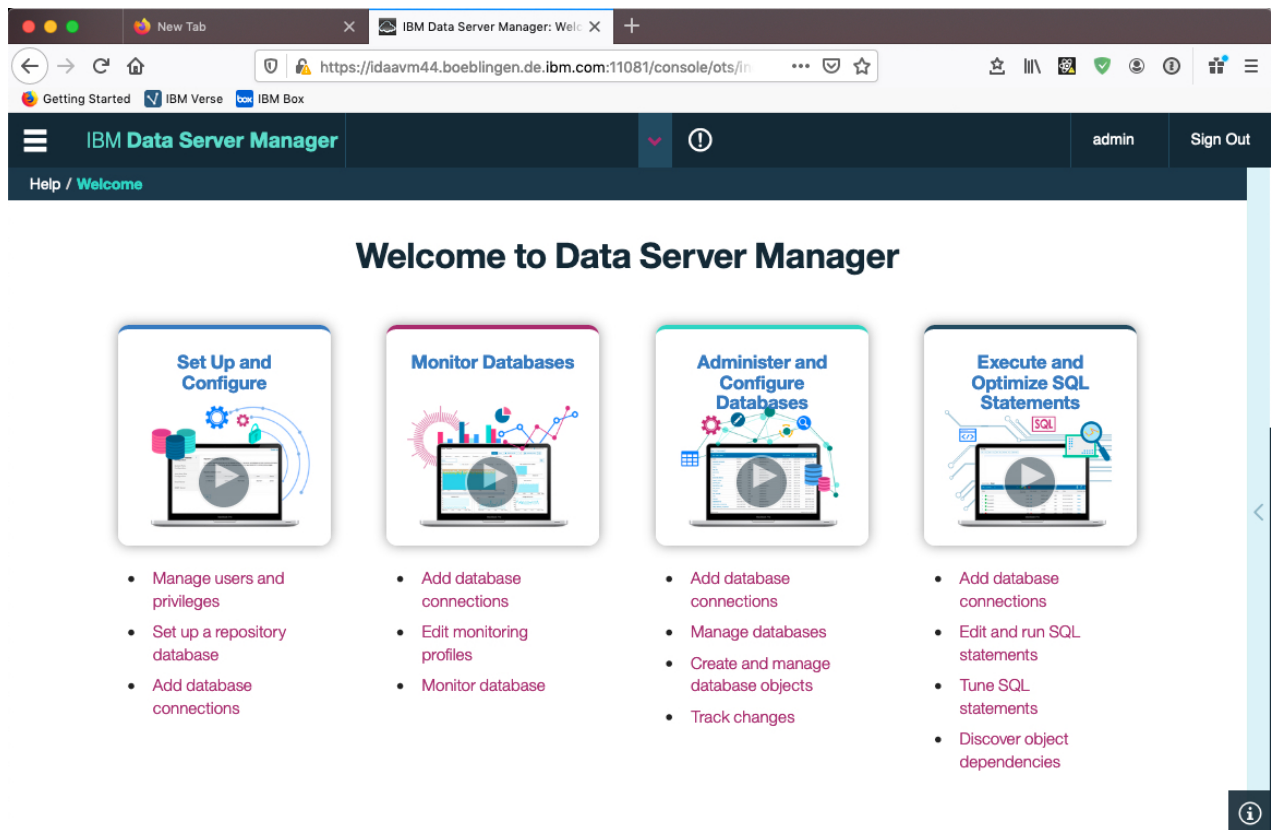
New Tab
IBM Data Server Manager: Welc
https://idaavm44.boeblingen.de.ibm.com:11081/console/ots/in
Getting Started
IBM Verse
IBM Box

IBM Data Server Manager
admin
Sign Out
Help / Welcome

Welcome to Data Server Manager

Set Up and Configure

Monitor Databases

Administer and Configure Databases

Execute and Optimize SQL Statements

SQL

- Manage users and privileges
- Set up a repository database
- Add database connections

- Add database connections
- Edit monitoring profiles
- Monitor database

- Add database connections
- Manage databases
- Create and manage database objects
- Track changes

- Add database connections
- Edit and run SQL statements
- Tune SQL statements
- Discover object dependencies